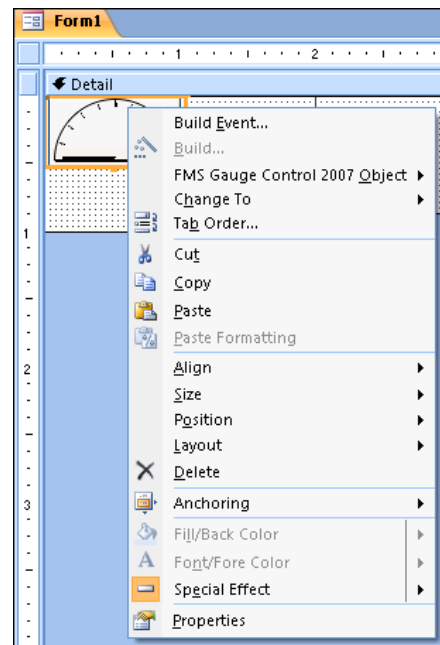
Form1

1

2

Detail

1

2

3

Build Event...
Build...
FMS Gauge Control 2007 Object
Change To
Tab Order...
Cut
Copy
Paste
Paste Formatting
Align
Size
Position
Layout
Delete
Anchoring
Fill/Back Color
Font/Fore Color
Special Effect
Properties